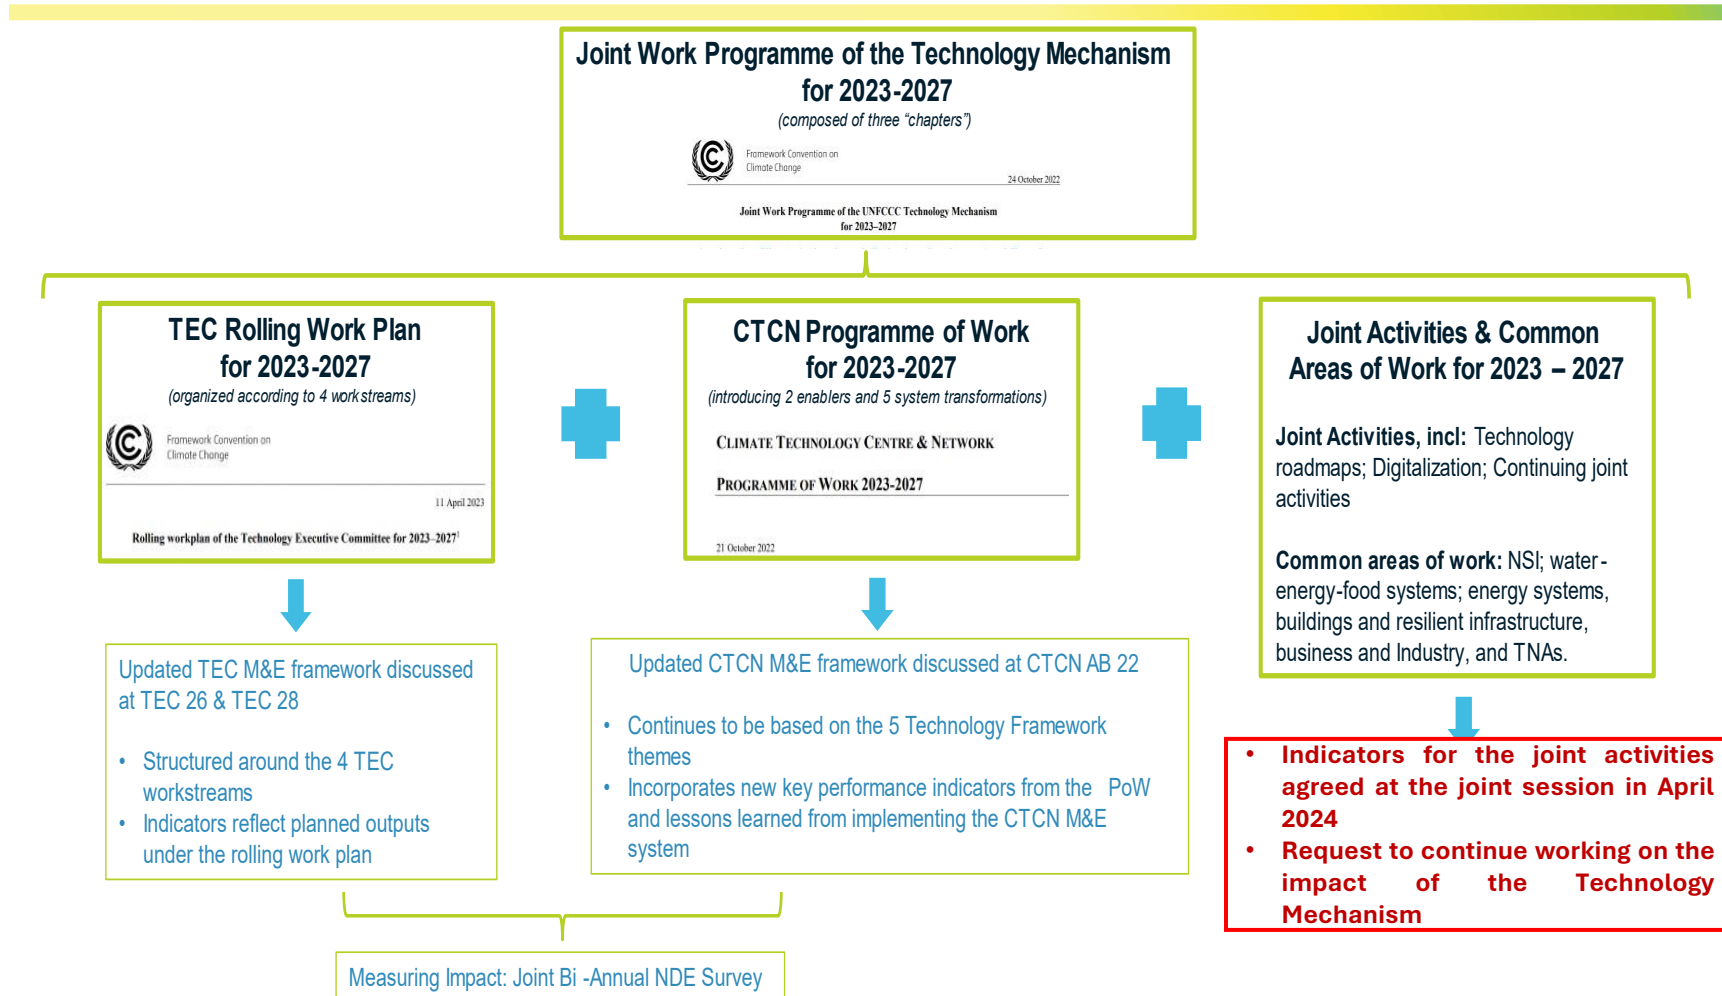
Joint Work Programme of the Technology Mechanism for 2023-2027

(composed of three "chapters")

Framework Convention on Climate Change

24 October 2022

Joint Work Programme of the UNFCCC Technology Mechanism for 2023–2027

TEC Rolling Work Plan for 2023-2027

(organized according to 4 workstreams)

Framework Convention on Climate Change

11 April 2023

Rolling workplan of the Technology Executive Committee for 2023–2027¹

CTCN Programme of Work for 2023-2027

(introducing 2 enablers and 5 system transformations)

CLIMATE TECHNOLOGY CENTRE & NETWORK

PROGRAMME OF WORK 2023-2027

21 October 2022

Joint Activities & Common Areas of Work for 2023 – 2027

Joint Activities, incl: Technology roadmaps; Digitalization; Continuing joint activities

Common areas of work: NSI; water-energy-food systems; energy systems, buildings and resilient infrastructure, business and Industry, and TNAs.

Updated TEC M&E framework discussed at TEC 26 & TEC 28

• Structured around the 4 TEC workstreams
• Indicators reflect planned outputs under the rolling work plan

Updated CTCN M&E framework discussed at CTCN AB 22

• Continues to be based on the 5 Technology Framework themes
• Incorporates new key performance indicators from the PoW and lessons learned from implementing the CTCN M&E system

• Indicators for the joint activities agreed at the joint session in April 2024
• Request to continue working on the impact of the Technology Mechanism

Measuring Impact: Joint Bi -Annual NDE Survey